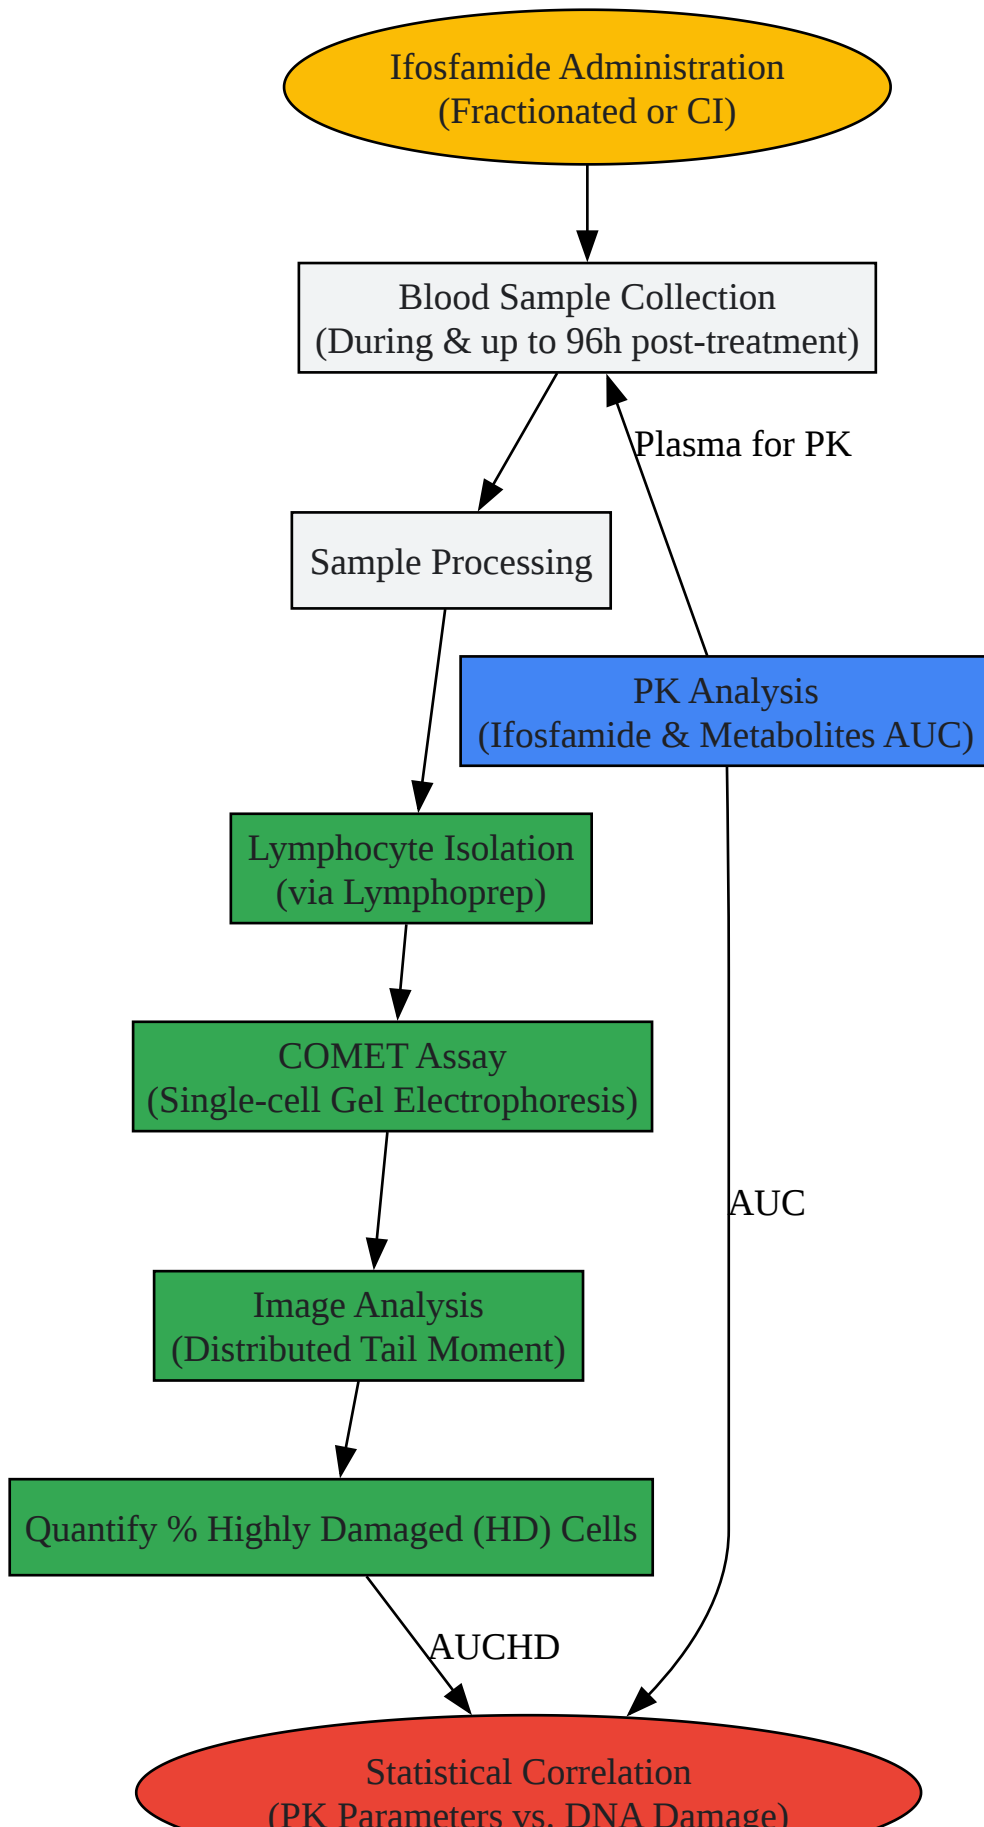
Ifosfamide Administration
(Fractionated or CI)

Blood Sample Collection
(During & up to 96h post-treatment)

Plasma for PK

Sample Processing

PK Analysis
(Ifosfamide & Metabolites AUC)

Lymphocyte Isolation
(via Lymphoprep)

COMET Assay
(Single-cell Gel Electrophoresis)

AUC

Image Analysis
(Distributed Tail Moment)

Quantify % Highly Damaged (HD) Cells

AUCHD

Statistical Correlation
(PK Parameters vs. DNA Damage)